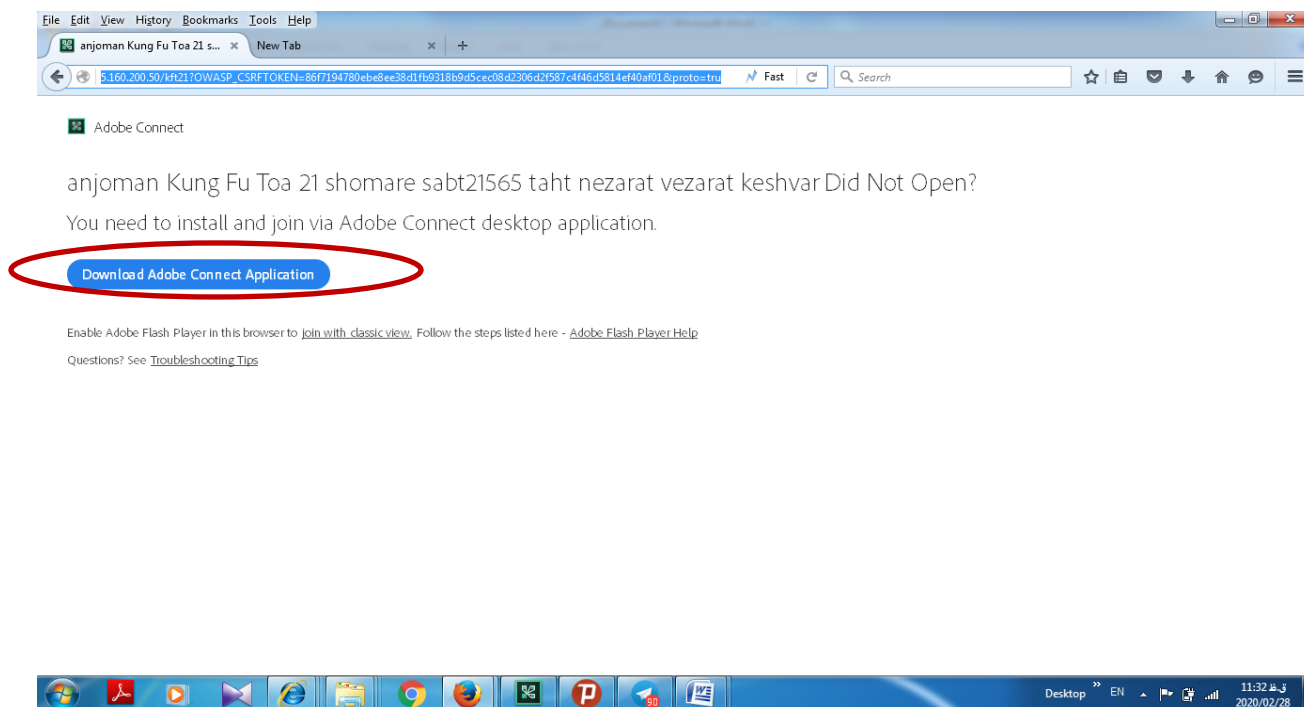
File Edit View History Bookmarks Tools Help

anjoman Kung Fu Toa 21 s... × New Tab × +

5.160.200.50/kft21?OWASP_CSRFTOKEN=86f7194780ebe8ee38d1fb9318b9d5cec08d2306d2f587c4f46d5814ef40af01&proto=tru Fast Search

Adobe Connect

anjoman Kung Fu Toa 21 shomare sabt21565 taht nezarat vezarat keshvar Did Not Open?

You need to install and join via Adobe Connect desktop application.

Download Adobe Connect Application

Enable Adobe Flash Player in this browser to join with classic view. Follow the steps listed here - Adobe Flash Player Help

Questions? See Troubleshooting Tips

90

Desktop EN 11:32 ق.ظ 2020/02/28